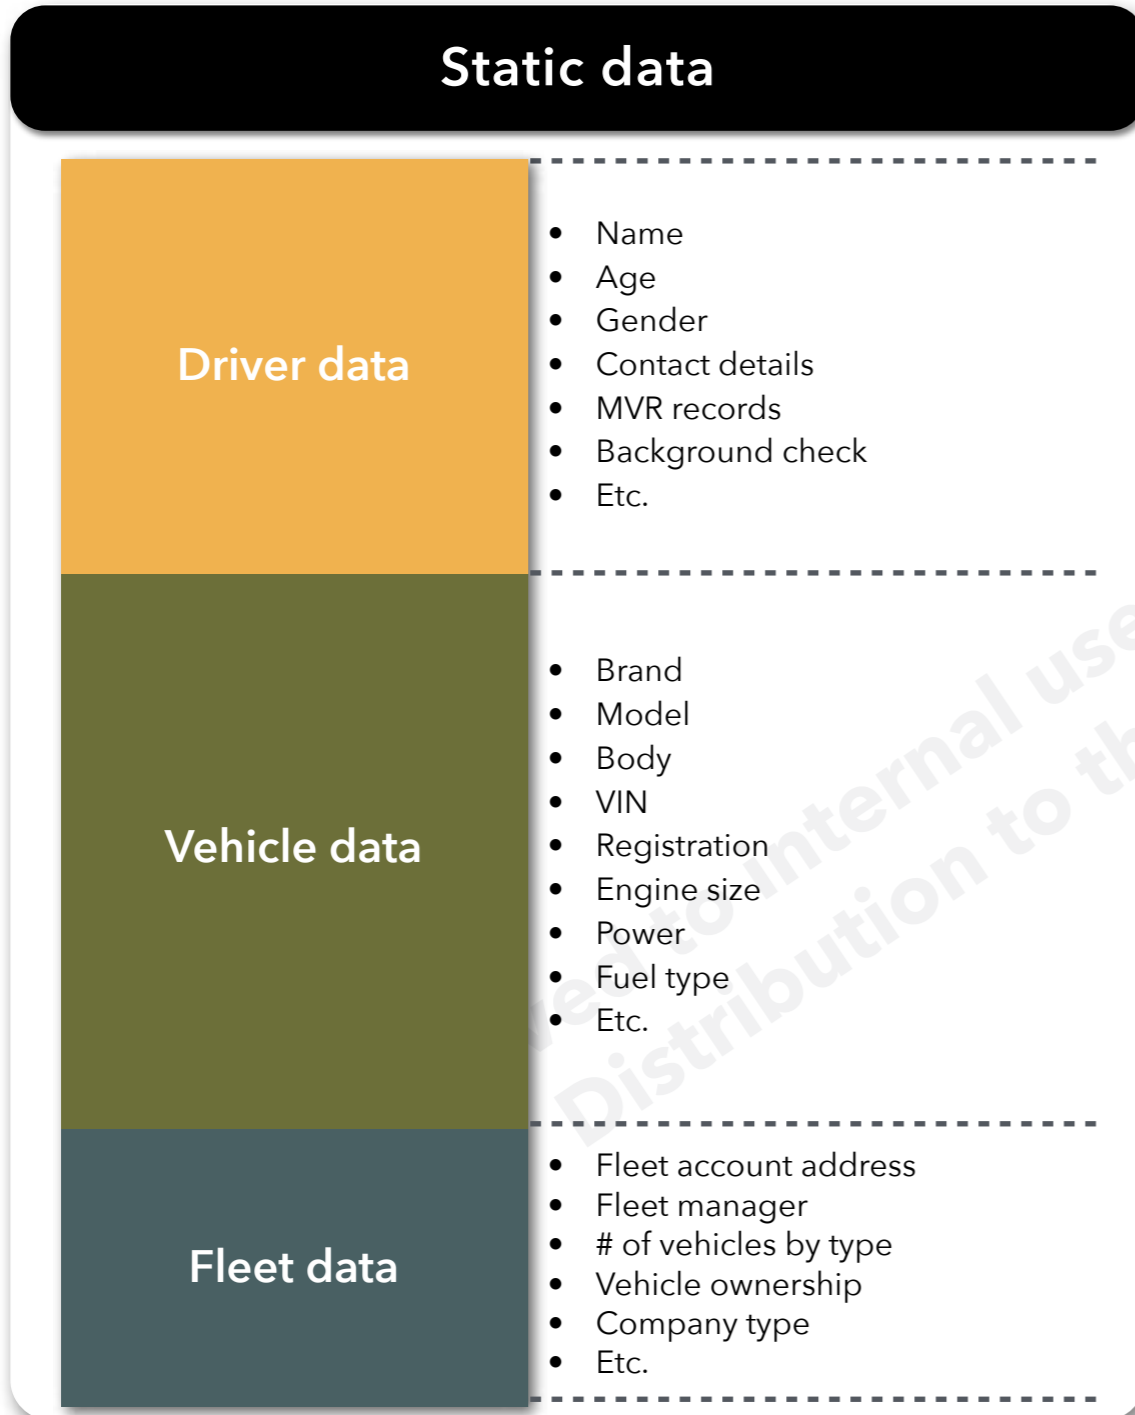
Static data

Driver data

- Name
- Age
- Gender
- Contact details
- MVR records
- Background check
- Etc.

Vehicle data

- Brand
- Model
- Body
- VIN
- Registration
- Engine size
- Power
- Fuel type
- Etc.

Fleet data

- Fleet account address
- Fleet manager
- # of vehicles by type
- Vehicle ownership
- Company type
- Etc.

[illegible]ed to internal use
Distribution to th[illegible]